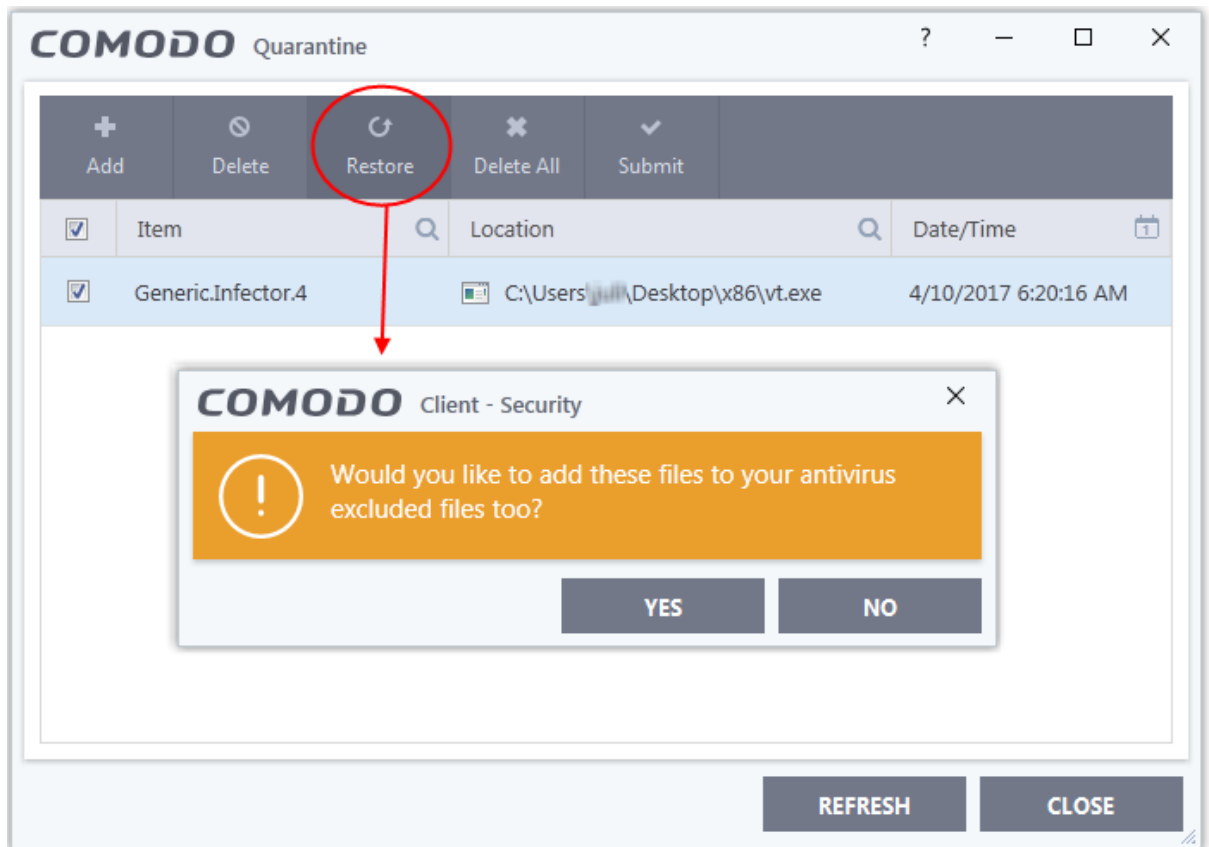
COMODO Quarantine

?

Add Delete Restore Delete All Submit

| | Item | Location | Date/Time |
|---|---|---|---|
| ☑ | Generic.Infector.4 | C:\Users\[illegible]\Desktop\x86\vt.exe | 4/10/2017 6:20:16 AM |

COMODO Client - Security

Would you like to add these files to your antivirus excluded files too?

YES NO

REFRESH CLOSE